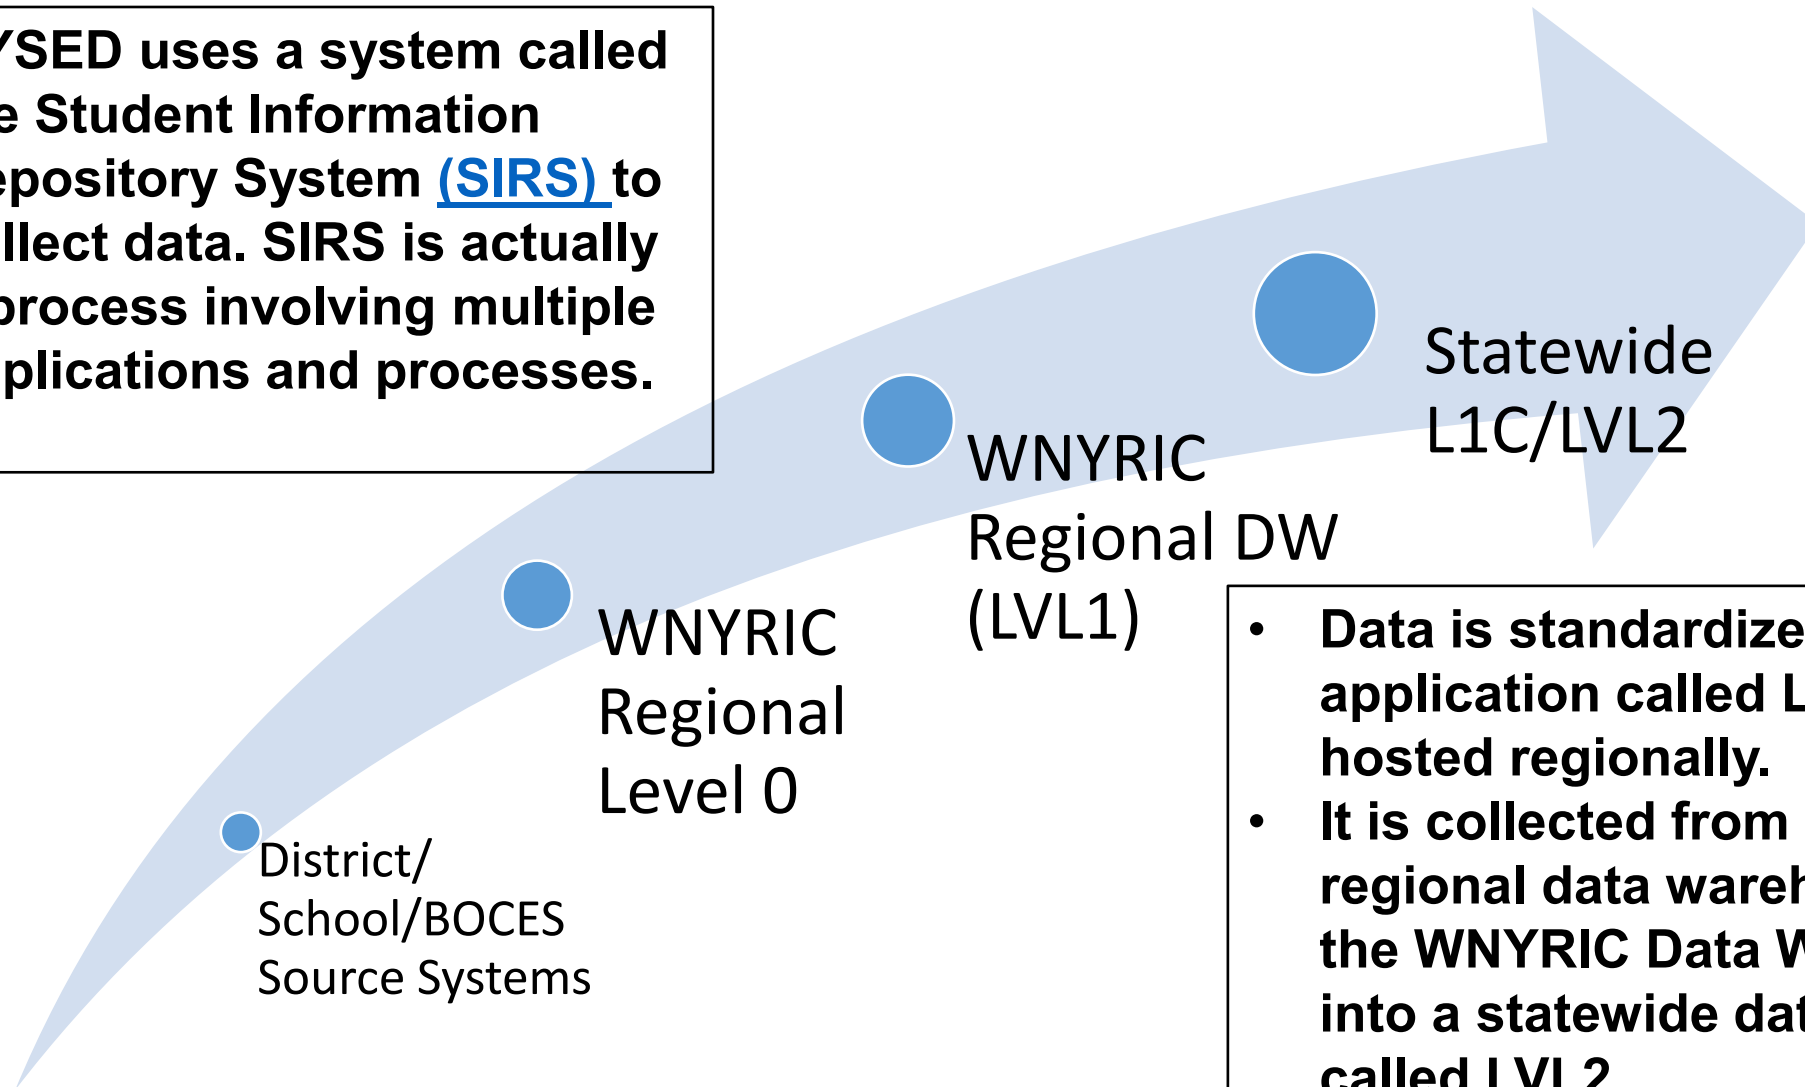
YSED uses a system called e Student Information epository System (SIRS) to llect data. SIRS is actually process involving multiple plications and processes.

District/ School/BOCES Source Systems

WNYRIC Regional Level 0

WNYRIC Regional DW (LVL1)

Statewide L1C/LVL2

- Data is standardize application called L hosted regionally.
- It is collected from regional data wareh the WNYRIC Data W into a statewide dat called LVL2